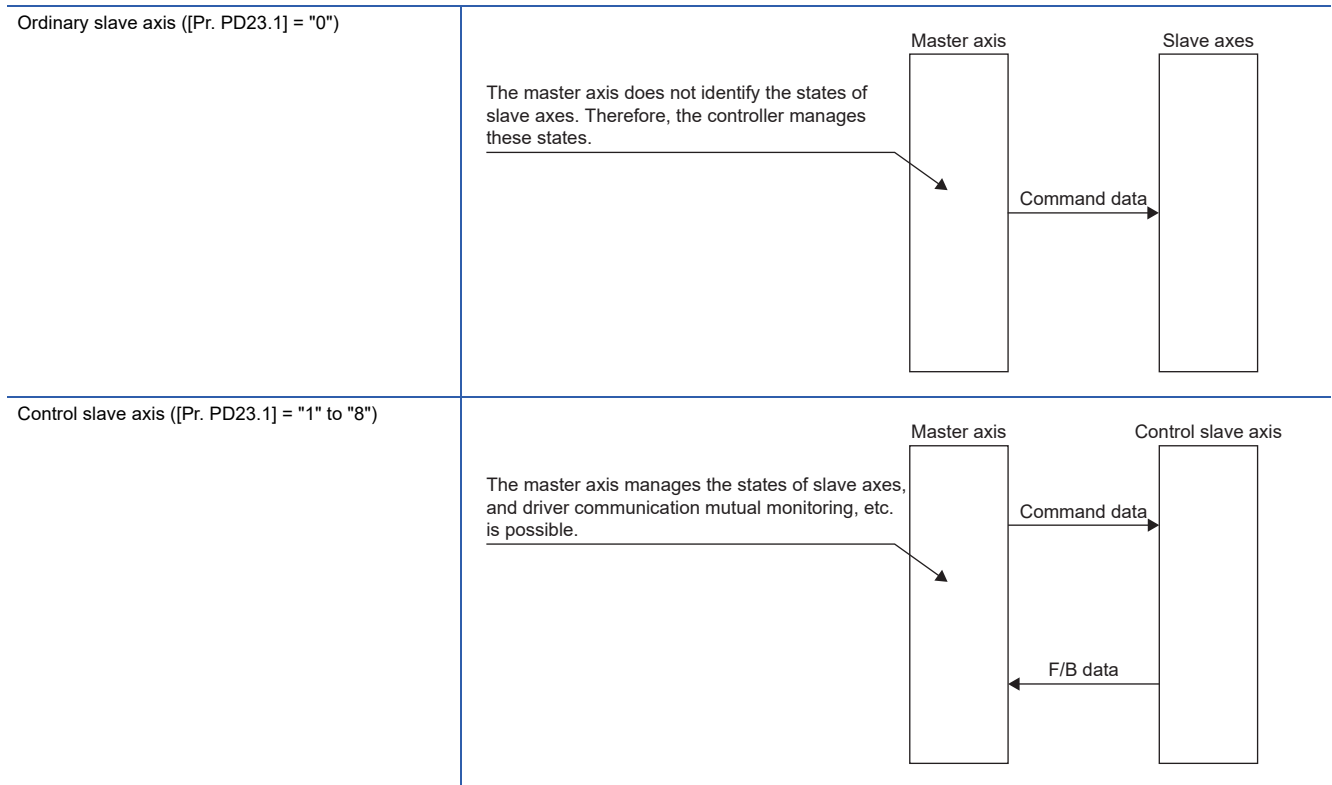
| | |
|---|---|
| Ordinary slave axis ([Pr. PD23.1] = "0") | Master axis<br>Slave axes<br>The master axis does not identify the states of slave axes. Therefore, the controller manages these states.<br>Command data |
| Control slave axis ([Pr. PD23.1] = "1" to "8") | Master axis<br>Control slave axis<br>The master axis manages the states of slave axes, and driver communication mutual monitoring, etc. is possible.<br>Command data<br>F/B data |